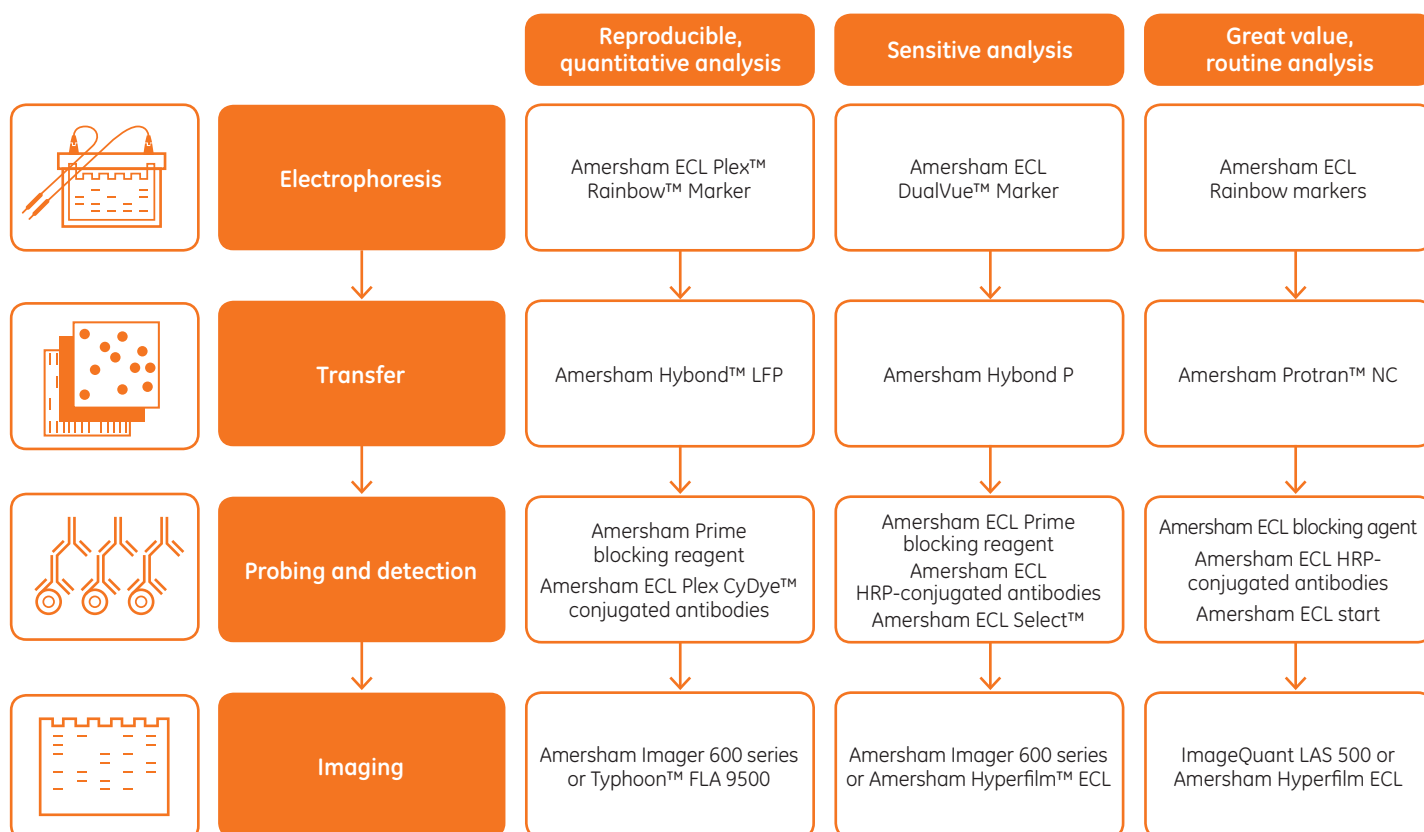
| | Reproducible, quantitative analysis | Sensitive analysis | Great value, routine analysis |
|---|---|---|---|
| Electrophoresis | Amersham ECL Plex™ Rainbow™ Marker | Amersham ECL DualVue™ Marker | Amersham ECL Rainbow markers |
| Transfer | Amersham Hybond™ LFP | Amersham Hybond P | Amersham Protran™ NC |
| Probing and detection | Amersham Prime blocking reagent Amersham ECL Plex CyDye™ conjugated antibodies | Amersham ECL Prime blocking reagent Amersham ECL HRP-conjugated antibodies Amersham ECL Select™ | Amersham ECL blocking agent Amersham ECL HRP-conjugated antibodies Amersham ECL start |
| Imaging | Amersham Imager 600 series or Typhoon™ FLA 9500 | Amersham Imager 600 series or Amersham Hyperfilm™ ECL | ImageQuant LAS 500 or Amersham Hyperfilm ECL |